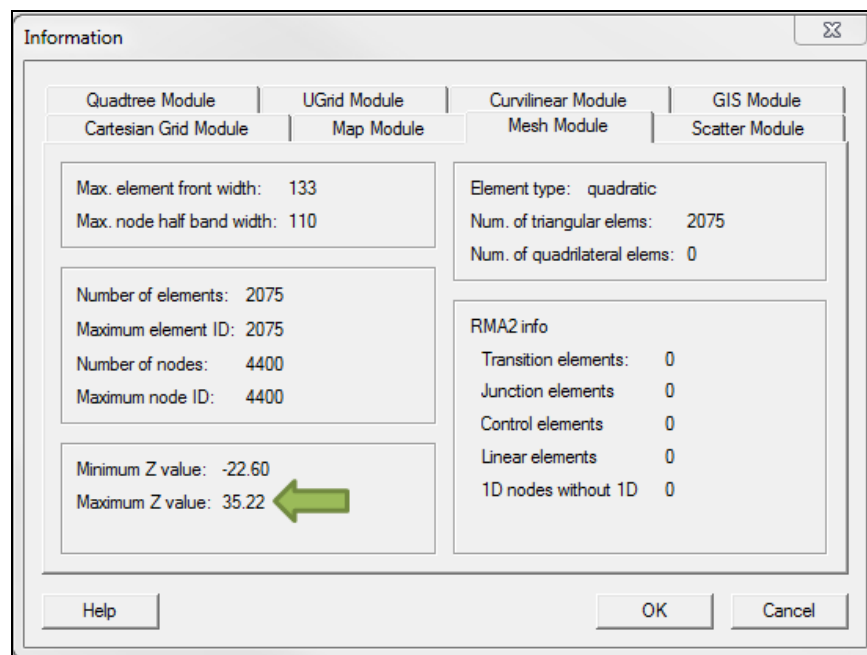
Information

Quadtree Module | UGrid Module | Curvilinear Module | GIS Module
Cartesian Grid Module | Map Module | Mesh Module | Scatter Module

Max. element front width: 133
Max. node half band width: 110

Number of elements: 2075
Maximum element ID: 2075
Number of nodes: 4400
Maximum node ID: 4400

Minimum Z value: -22.60
Maximum Z value: 35.22

Element type: quadratic
Num. of triangular elems: 2075
Num. of quadrilateral elems: 0

RMA2 info
Transition elements: 0
Junction elements 0
Control elements 0
Linear elements 0
1D nodes without 1D 0

Help
OK
Cancel